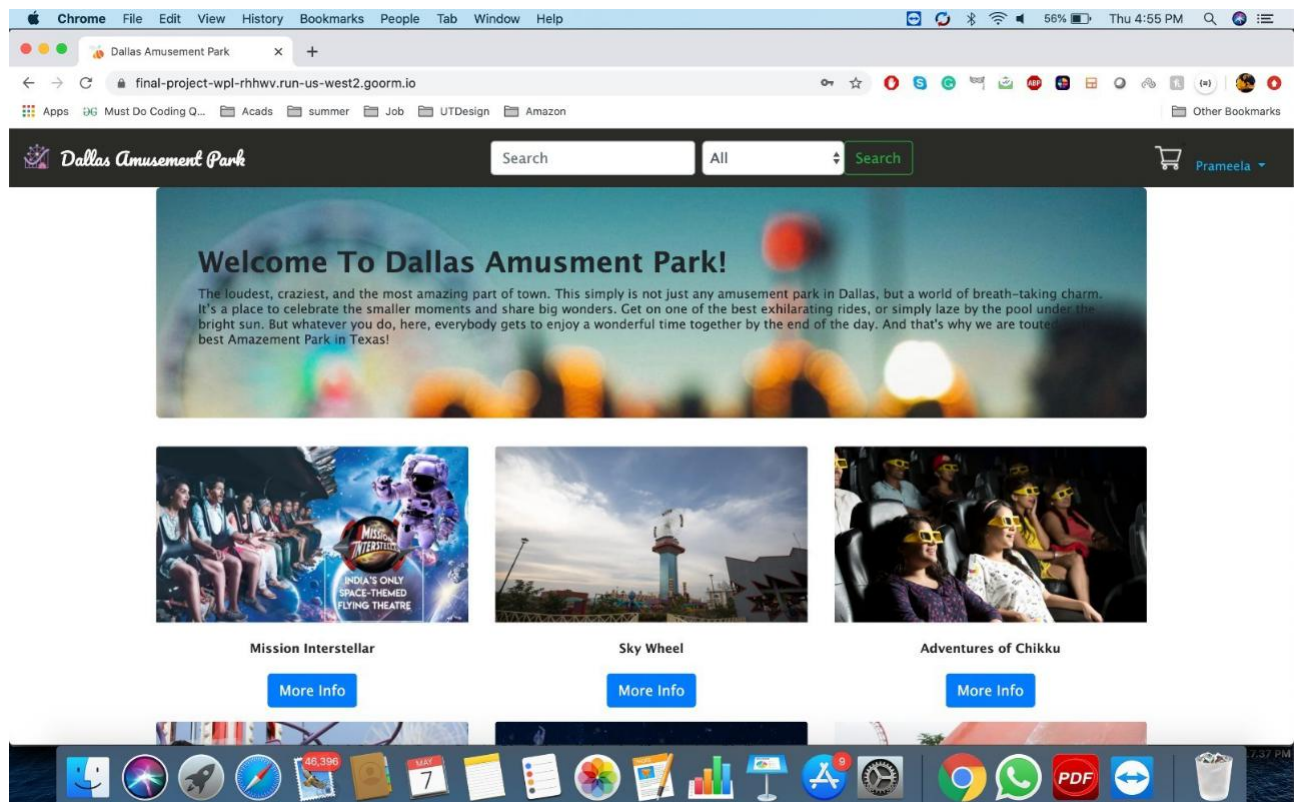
Chrome File Edit View History Bookmarks People Tab Window Help

56% Thu 4:55 PM

Dallas Amusement Park

final-project-wpl-rhhwv.run-us-west2.goorm.io

Apps Must Do Coding Q... Acads summer Job UTDesign Amazon Other Bookmarks

Dallas Amusement Park

Search

All

Search

Prameela

Welcome To Dallas Amusment Park!

The loudest, craziest, and the most amazing part of town. This simply is not just any amusement park in Dallas, but a world of breath-taking charm. It's a place to celebrate the smaller moments and share big wonders. Get on one of the best exhilarating rides, or simply laze by the pool under the bright sun. But whatever you do, here, everybody gets to enjoy a wonderful time together by the end of the day. And that's why we are touted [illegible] best Amazement Park in Texas!

MISSION INTERSTELLAR

INDIA'S ONLY SPACE-THEMED FLYING THEATRE

Mission Interstellar

More Info

Sky Wheel

More Info

Adventures of Chikku

More Info

46,396

MAY

7

9

PDF

7:37 PM